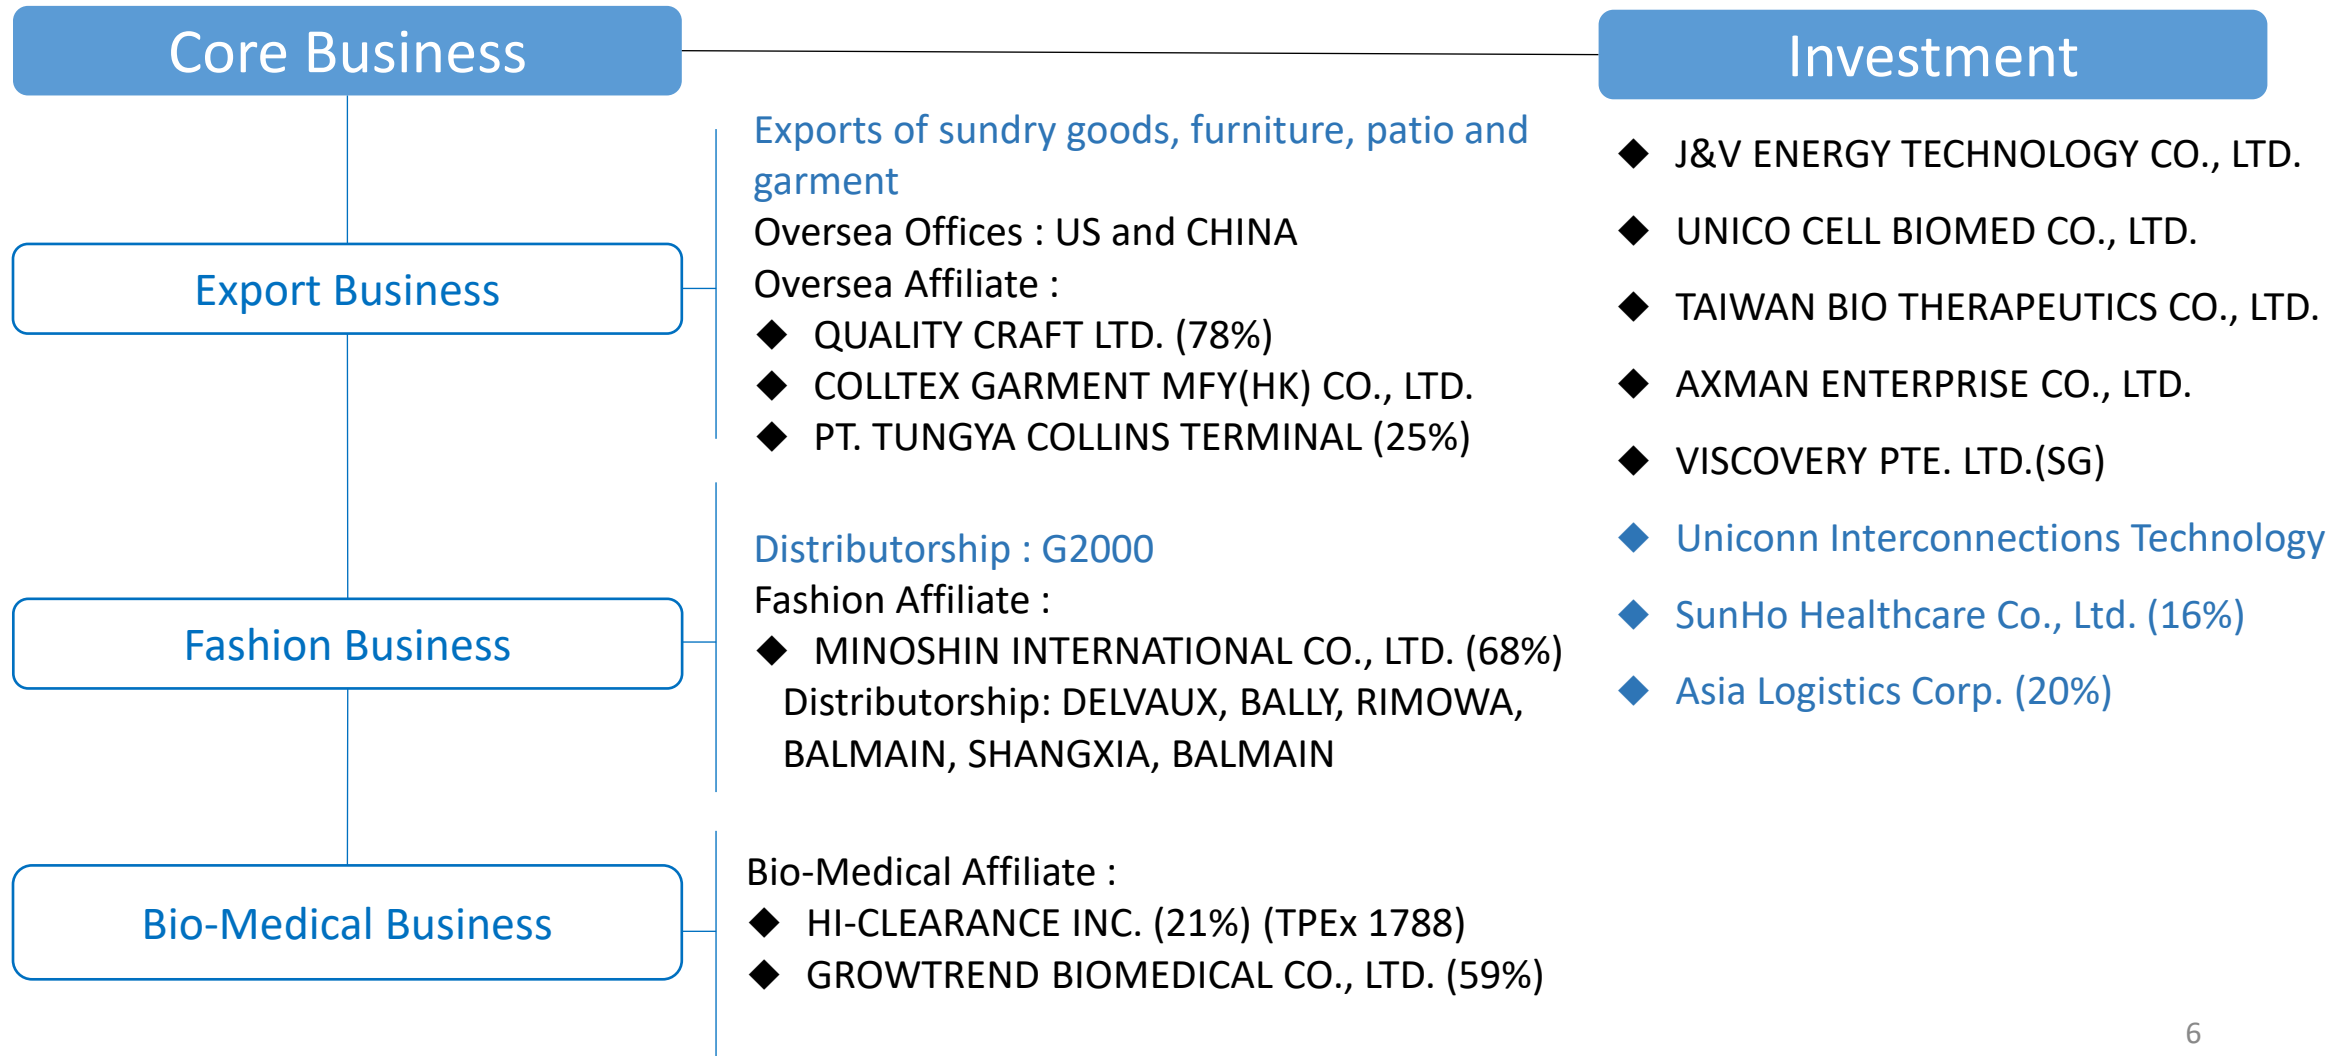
Core Business

Investment

Export Business

Exports of sundry goods, furniture, patio and garment
Oversea Offices : US and CHINA
Oversea Affiliate :
◆ QUALITY CRAFT LTD. (78%)
◆ COLLTEX GARMENT MFY(HK) CO., LTD.
◆ PT. TUNGYA COLLINS TERMINAL (25%)

Fashion Business

Distributorship : G2000
Fashion Affiliate :
◆ MINOSHIN INTERNATIONAL CO., LTD. (68%)
Distributorship: DELVAUX, BALLY, RIMOWA, BALMAIN, SHANGXIA, BALMAIN

Bio-Medical Business

Bio-Medical Affiliate :
◆ HI-CLEARANCE INC. (21%) (TPEx 1788)
◆ GROWTREND BIOMEDICAL CO., LTD. (59%)

◆ J&V ENERGY TECHNOLOGY CO., LTD.
◆ UNICO CELL BIOMED CO., LTD.
◆ TAIWAN BIO THERAPEUTICS CO., LTD.
◆ AXMAN ENTERPRISE CO., LTD.
◆ VISCOVERY PTE. LTD.(SG)
◆ Uniconn Interconnections Technology
◆ SunHo Healthcare Co., Ltd. (16%)
◆ Asia Logistics Corp. (20%)

6